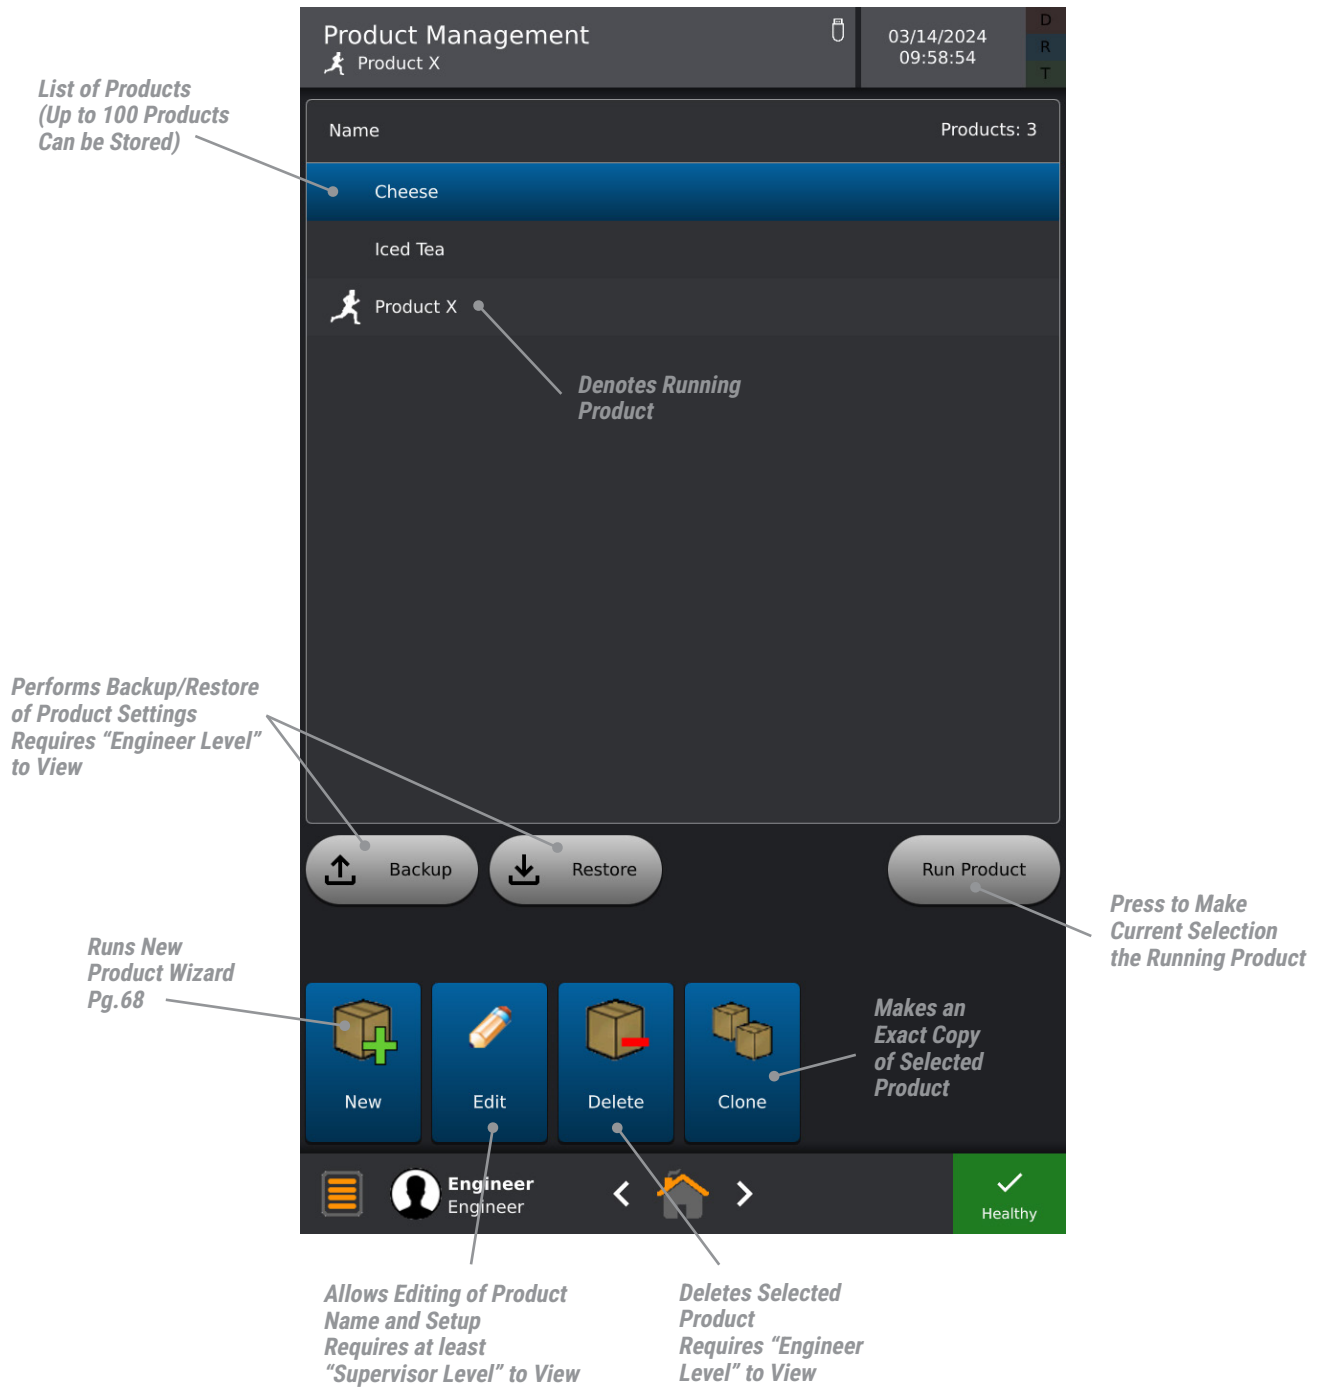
Product Management
Product X

03/14/2024
09:58:54

D
R
T

List of Products (Up to 100 Products Can be Stored)

Name

Products: 3

Cheese

Iced Tea

Product X

Denotes Running Product

Performs Backup/Restore of Product Settings Requires “Engineer Level” to View

Backup

Restore

Run Product

Press to Make Current Selection the Running Product

Runs New Product Wizard Pg.68

New

Edit

Delete

Clone

Makes an Exact Copy of Selected Product

Engineer
Engineer

Healthy

Allows Editing of Product Name and Setup Requires at least “Supervisor Level” to View

Deletes Selected Product Requires “Engineer Level” to View